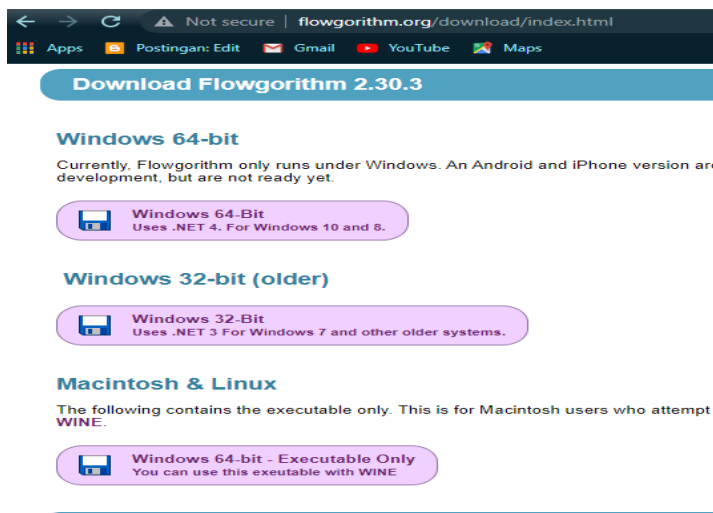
Not secure | flowgorithm.org/download/index.html

Apps Postingan: Edit Gmail YouTube Maps

Download Flowgorithm 2.30.3

Windows 64-bit

Currently, Flowgorithm only runs under Windows. An Android and iPhone version are development, but are not ready yet.

Windows 64-Bit
Uses .NET 4. For Windows 10 and 8.

Windows 32-bit (older)

Windows 32-Bit
Uses .NET 3 For Windows 7 and other older systems.

Macintosh & Linux

The following contains the executable only. This is for Macintosh users who attempt WINE.

Windows 64-bit - Executable Only
You can use this exeutable with WINE